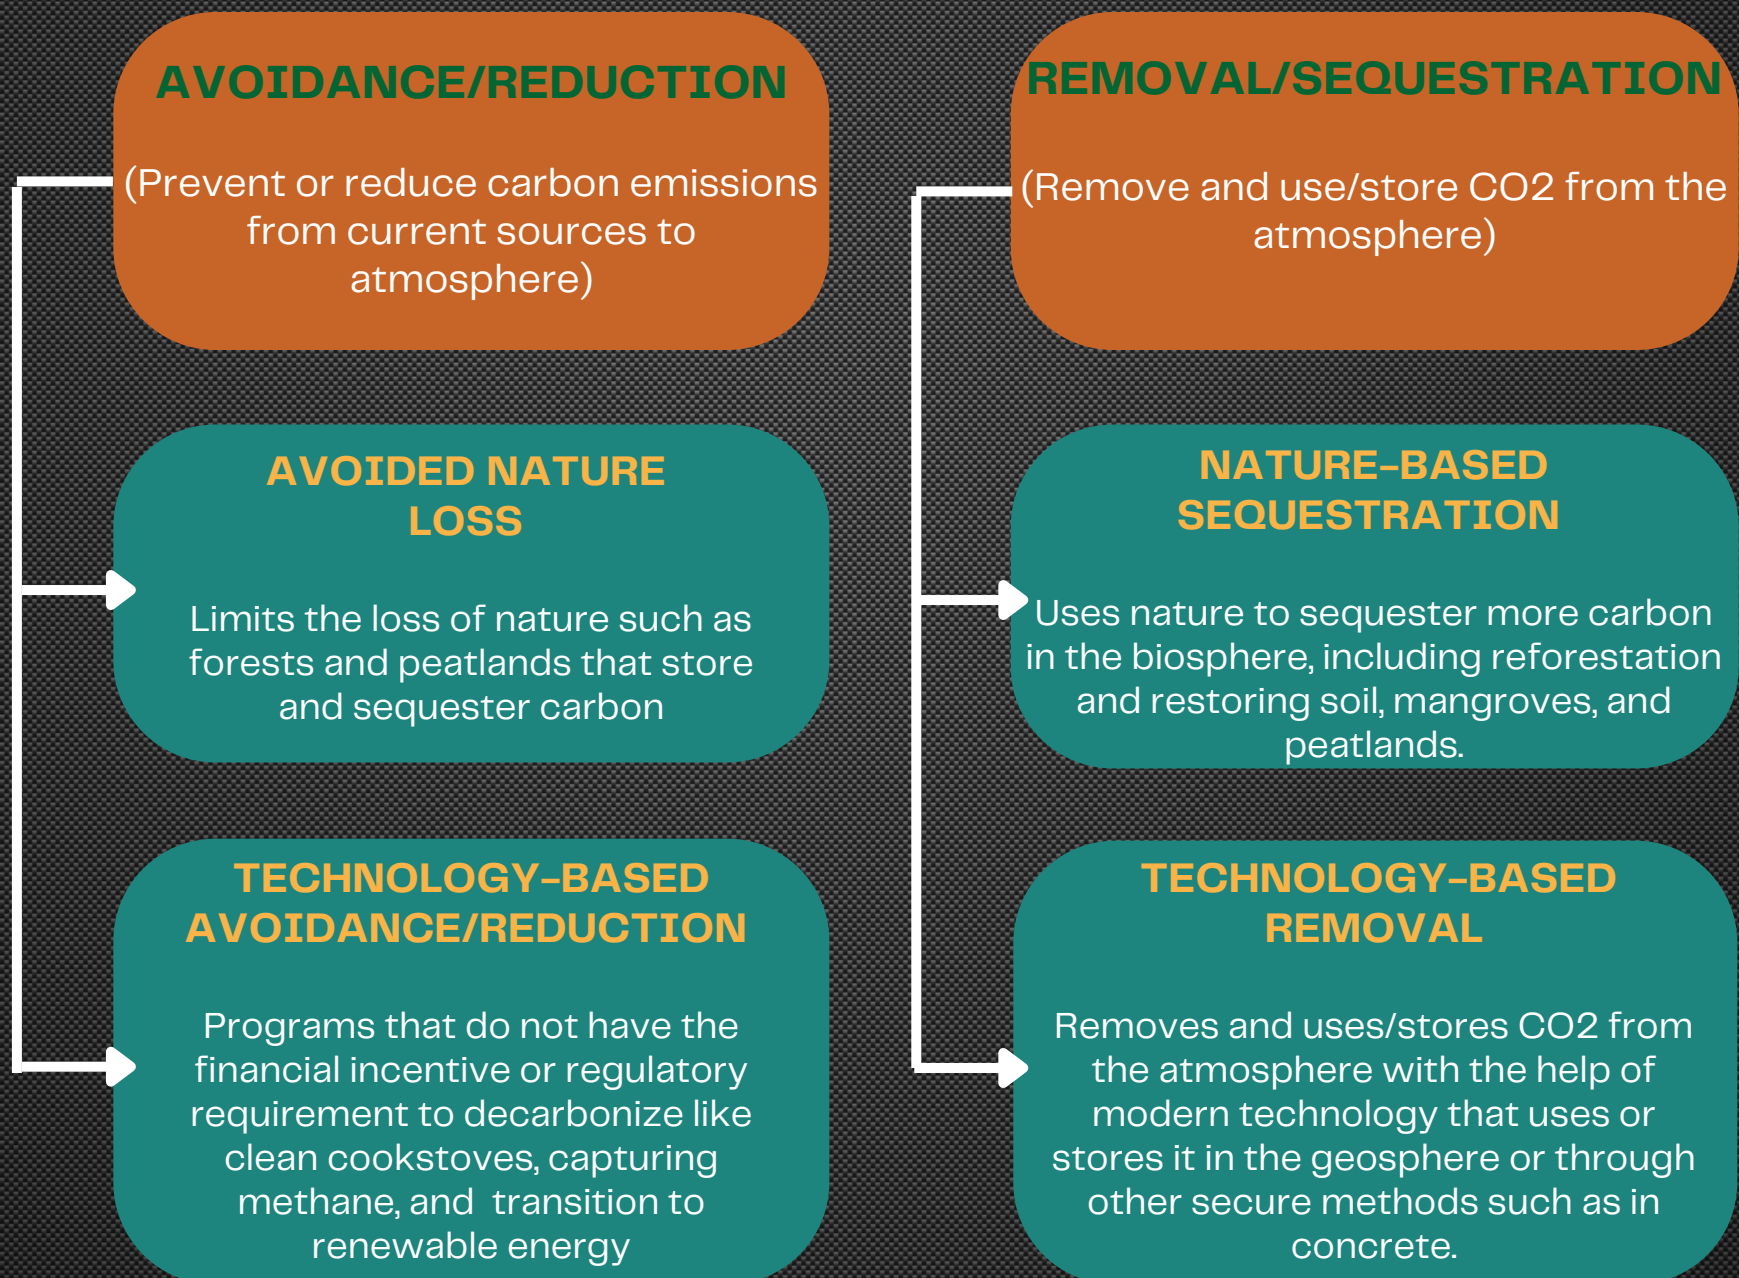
AVOIDANCE/REDUCTION

(Prevent or reduce carbon emissions from current sources to atmosphere)

AVOIDED NATURE LOSS

Limits the loss of nature such as forests and peatlands that store and sequester carbon

TECHNOLOGY-BASED AVOIDANCE/REDUCTION

Programs that do not have the financial incentive or regulatory requirement to decarbonize like clean cookstoves, capturing methane, and transition to renewable energy

REMOVAL/SEQUESTRATION

(Remove and use/store CO2 from the atmosphere)

NATURE-BASED SEQUESTRATION

Uses nature to sequester more carbon in the biosphere, including reforestation and restoring soil, mangroves, and peatlands.

TECHNOLOGY-BASED REMOVAL

Removes and uses/stores CO2 from the atmosphere with the help of modern technology that uses or stores it in the geosphere or through other secure methods such as in concrete.